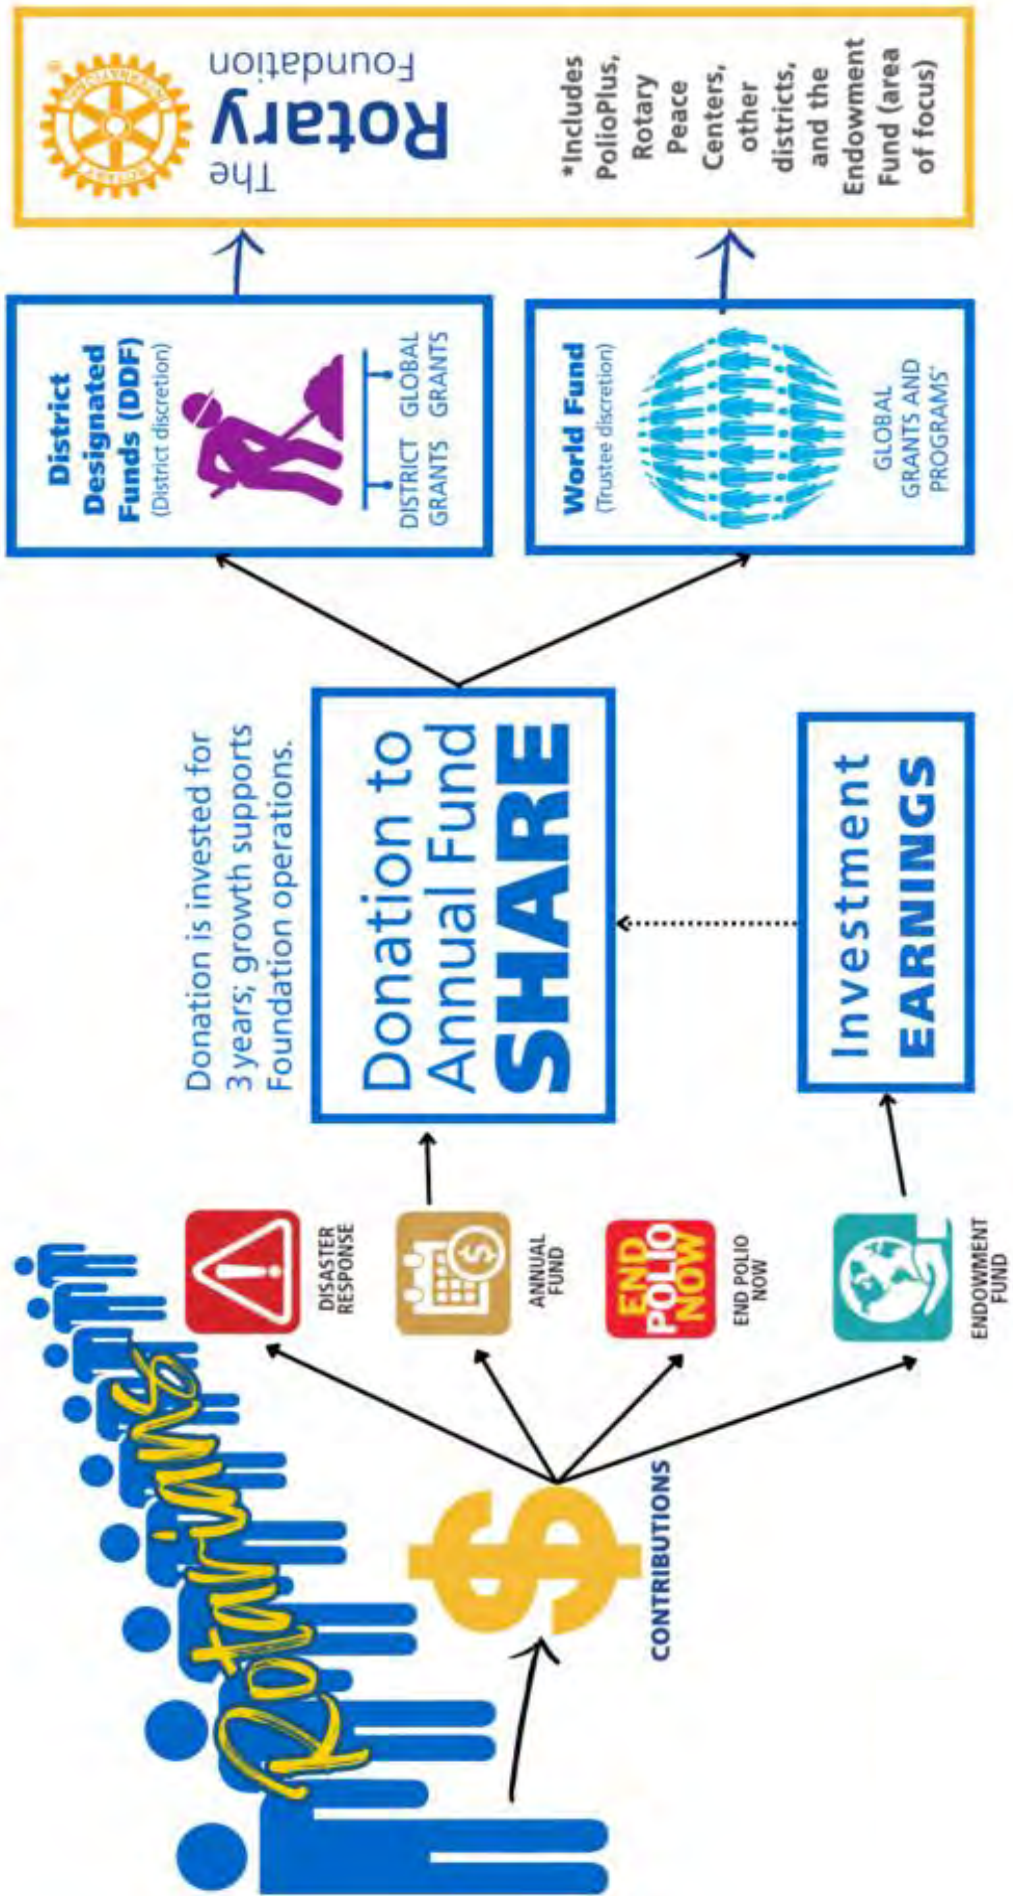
Rotarians

CONTRIBUTIONS

DISASTER RESPONSE

ANNUAL FUND

END POLIO NOW

END POLIO NOW

ENDOWMENT FUND

Donation is invested for 3 years; growth supports Foundation operations.

Donation to Annual Fund SHARE

Investment EARNINGS

District Designated Funds (DDF) (District discretion)

DISTRICT GRANTS

GLOBAL GRANTS

World Fund (Trustee discretion)

GLOBAL GRANTS AND PROGRAMS*

The Rotary Foundation

*Includes PolioPlus, Rotary Peace Centers, other districts, and the Endowment Fund (area of focus)